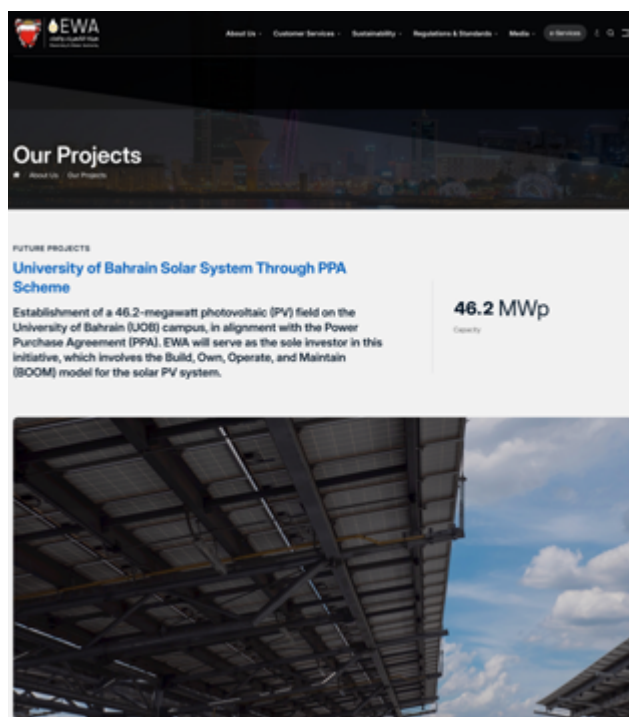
EWA

About Us · Customer Services · Sustainability · Regulations & Standards · Media · e-Services

Our Projects

About Us · Our Projects

FUTURE PROJECTS

University of Bahrain Solar System Through PPA Scheme

Establishment of a 46.2-megawatt photovoltaic (PV) field on the University of Bahrain (UOB) campus, in alignment with the Power Purchase Agreement (PPA). EWA will serve as the sole investor in this initiative, which involves the Build, Own, Operate, and Maintain (BOOM) model for the solar PV system.

46.2 MWp

Capacity